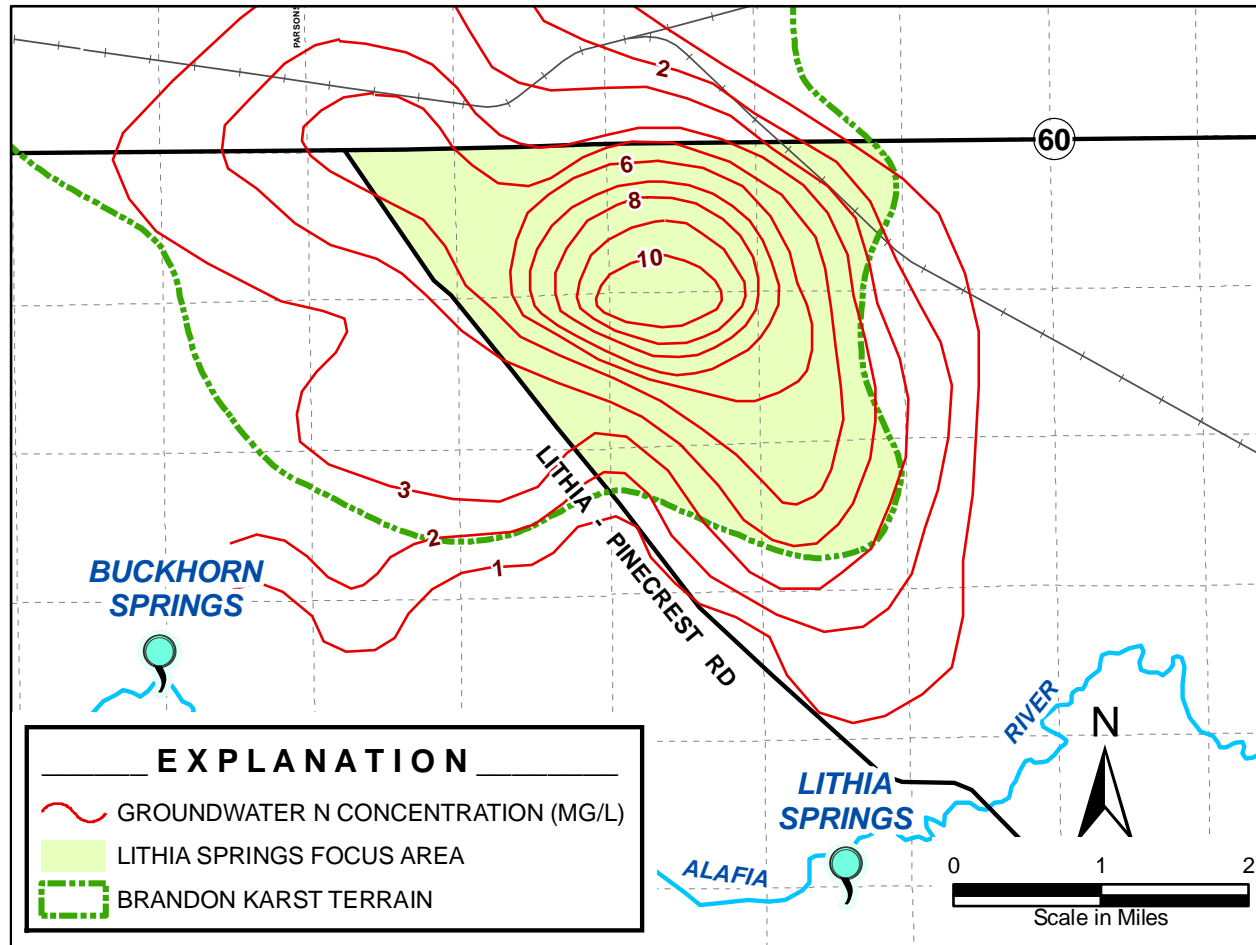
PARSONS

2

60

6

8

10

3

2

1

LITHIA - PINECREST RD

BUCKHORN SPRINGS

RIVER

N

LITHIA SPRINGS

ALAFIA

EXPLANATION

GROUNDWATER N CONCENTRATION (MG/L)

LITHIA SPRINGS FOCUS AREA

BRANDON KARST TERRAIN

0 1 2

Scale in Miles